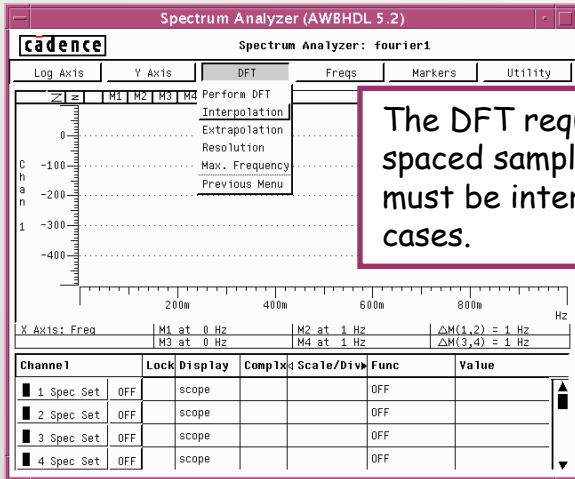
Spectrum Analyzer (AWBHDL 5.2)

cādence

Spectrum Analyzer: fourier1

Log Axis | Y Axis | DFT | Freqs | Markers | Utility

Z | z | M1 | M2 | M3 | M4

Perform DFT
Interpolation
Extrapolation
Resolution
Max. Frequency
Previous Menu

The DFT requ
spaced sampl
must be inter
cases.

0
-100
-200
-300
-400

Chan
1

200m
400m
600m
800m
Hz

X Axis: Freq
M1 at 0 Hz
M3 at 0 Hz
M2 at 1 Hz
M4 at 1 Hz
$\triangle$M(1,2) = 1 Hz
$\triangle$M(3,4) = 1 Hz

| Channel | | Lock | Display | Complx | Scale/Div | Func | Value |
|---|---|---|---|---|---|---|---|
| 1 Spec Set | OFF | | scope | | | OFF | |
| 2 Spec Set | OFF | | scope | | | OFF | |
| 3 Spec Set | OFF | | scope | | | OFF | |
| 4 Spec Set | OFF | | scope | | | OFF | |